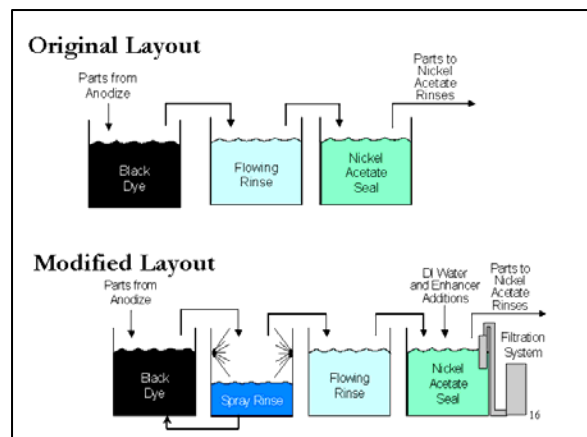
Original Layout

Parts from Anodize

Parts to Nickel Acetate Rinses

Black Dye

Flowing Rinse

Nickel Acetate Seal

Modified Layout

Parts from Anodize

DI Water and Enhancer Additions

Parts to Nickel Acetate Rinses

Black Dye

Spray Rinse

Flowing Rinse

Nickel Acetate Seal

Filtration System

16